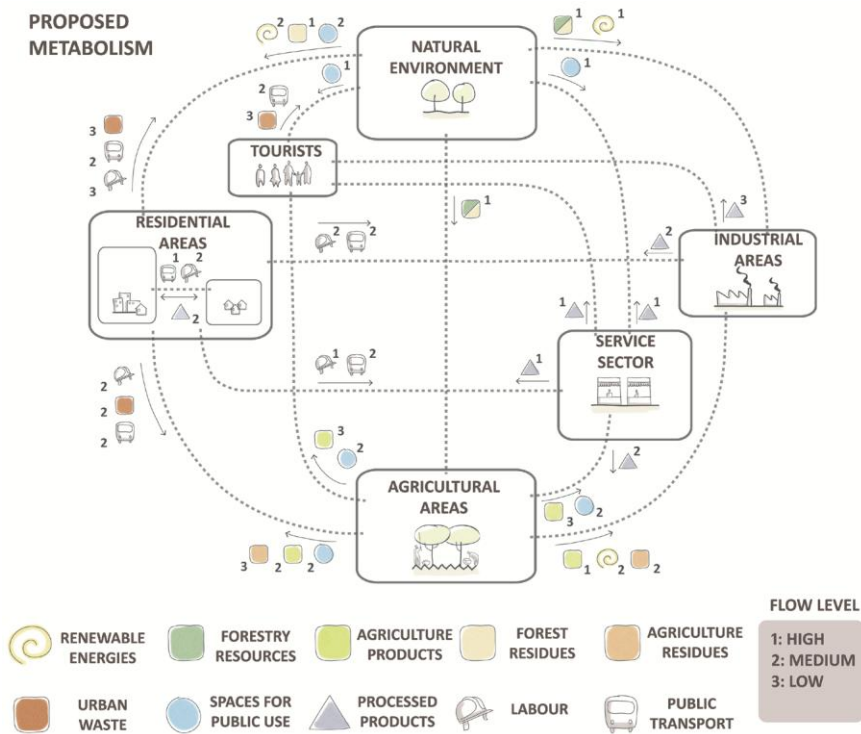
PROPOSED METABOLISM

NATURAL ENVIRONMENT

TOURISTS

RESIDENTIAL AREAS

INDUSTRIAL AREAS

SERVICE SECTOR

AGRICULTURAL AREAS

2 1 2

1 1

1

2

3

3

2

3

1

3

2 2

1 2

2

2

1 1

1

1 2

2

2

2

2

3 2

2

3 2

3 2 2

1 2 2

RENEWABLE ENERGIES

FORESTRY RESOURCES

AGRICULTURE PRODUCTS

FOREST RESIDUES

AGRICULTURE RESIDUES

URBAN WASTE

SPACES FOR PUBLIC USE

PROCESSED PRODUCTS

LABOUR

PUBLIC TRANSPORT

FLOW LEVEL

1: HIGH
2: MEDIUM
3: LOW